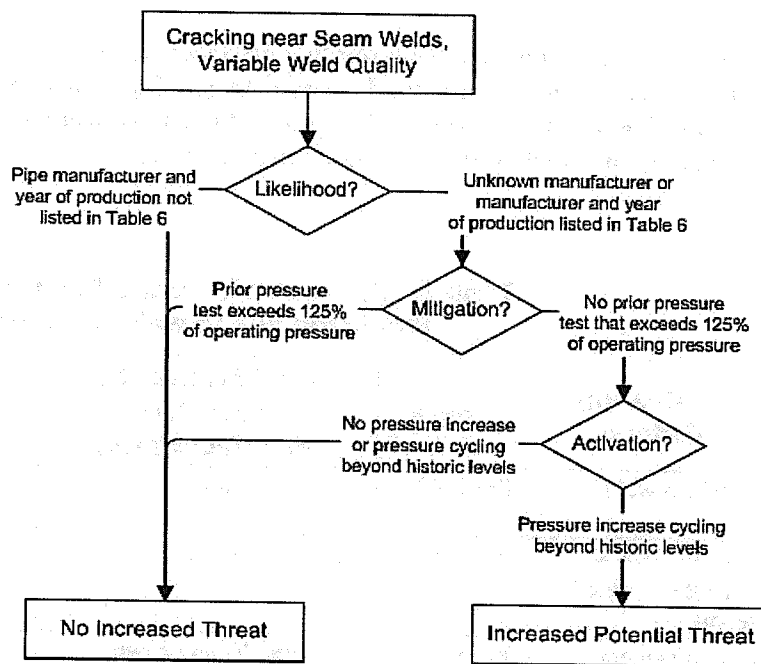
Cracking near Seam Welds, Variable Weld Quality

Likelihood?

Pipe manufacturer and year of production not listed in Table 6

Unknown manufacturer or manufacturer and year of production listed in Table 6

Prior pressure test exceeds 125% of operating pressure

Mitigation?

No prior pressure test that exceeds 125% of operating pressure

No pressure increase or pressure cycling beyond historic levels

Activation?

Pressure increase cycling beyond historic levels

No Increased Threat

Increased Potential Threat